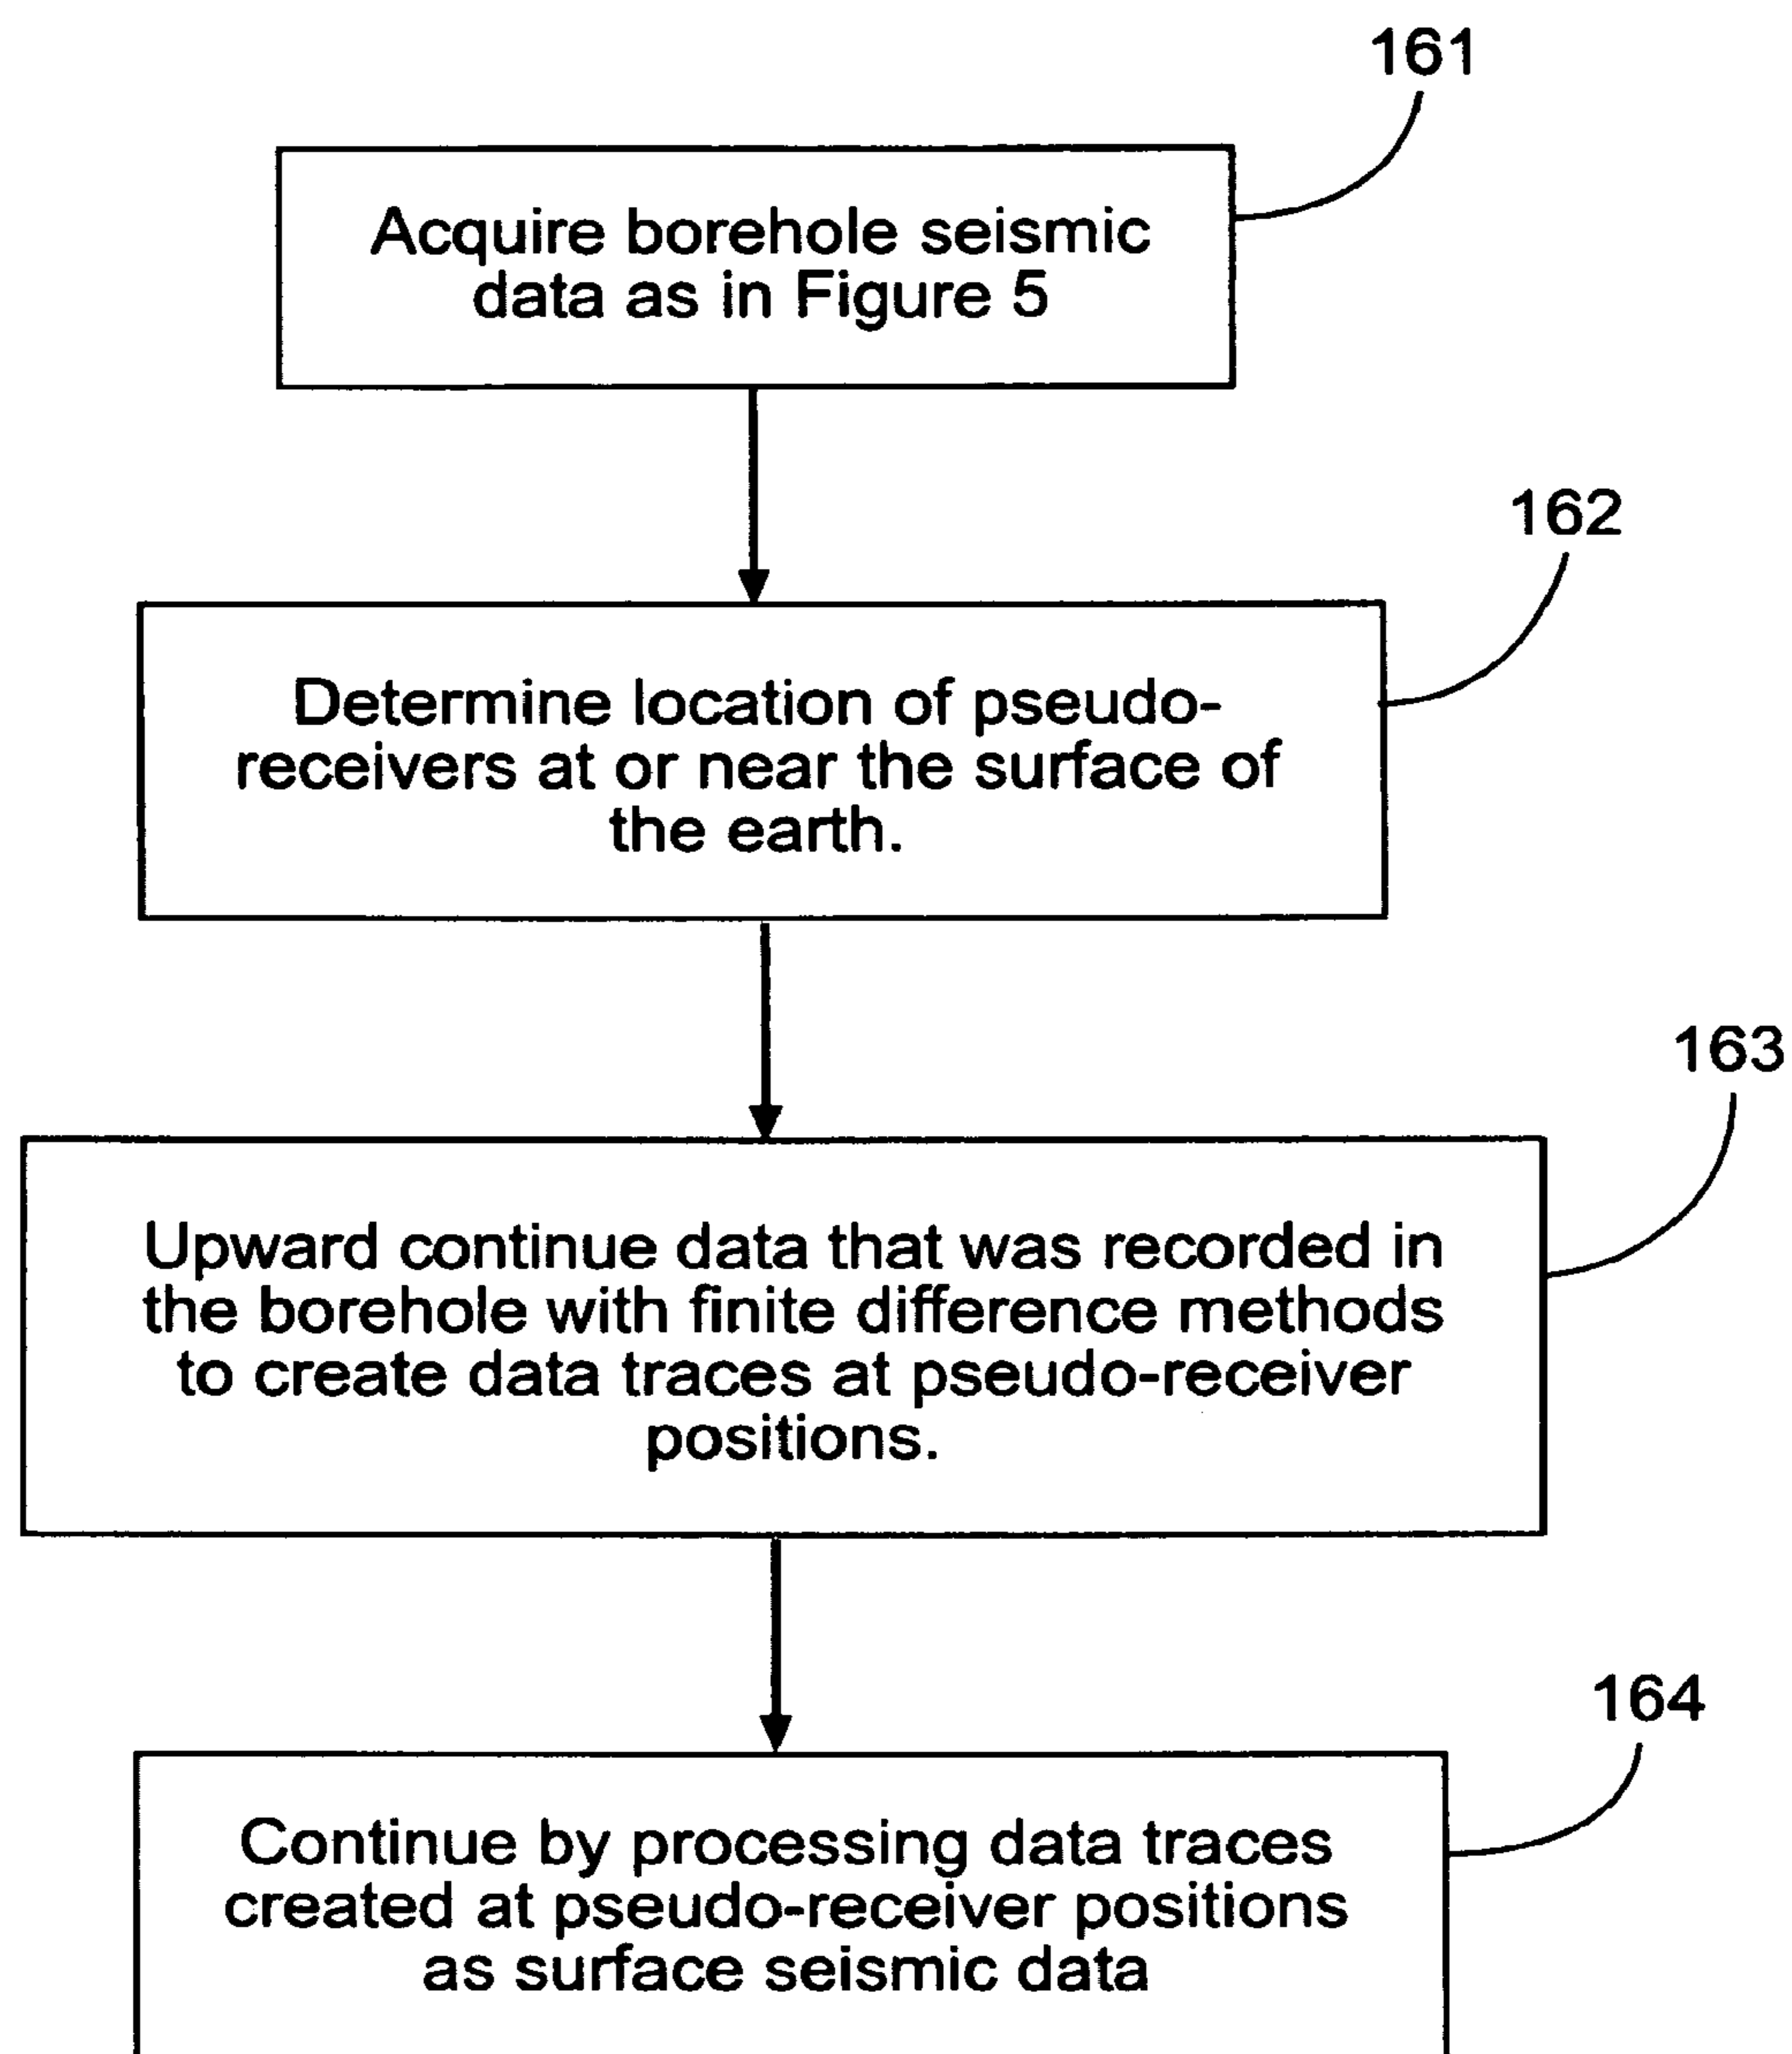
161

Acquire borehole seismic data as in Figure 5

162

Determine location of pseudo-receivers at or near the surface of the earth.

163

Upward continue data that was recorded in the borehole with finite difference methods to create data traces at pseudo-receiver positions.

164

Continue by processing data traces created at pseudo-receiver positions as surface seismic data